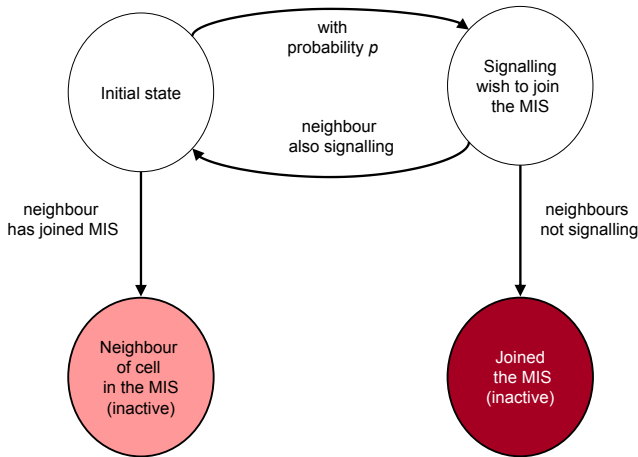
Initial state

with probability $p$

Signalling wish to join the MIS

neighbour also signalling

neighbour has joined MIS

neighbours not signalling

Neighbour of cell in the MIS (inactive)

Joined the MIS (inactive)